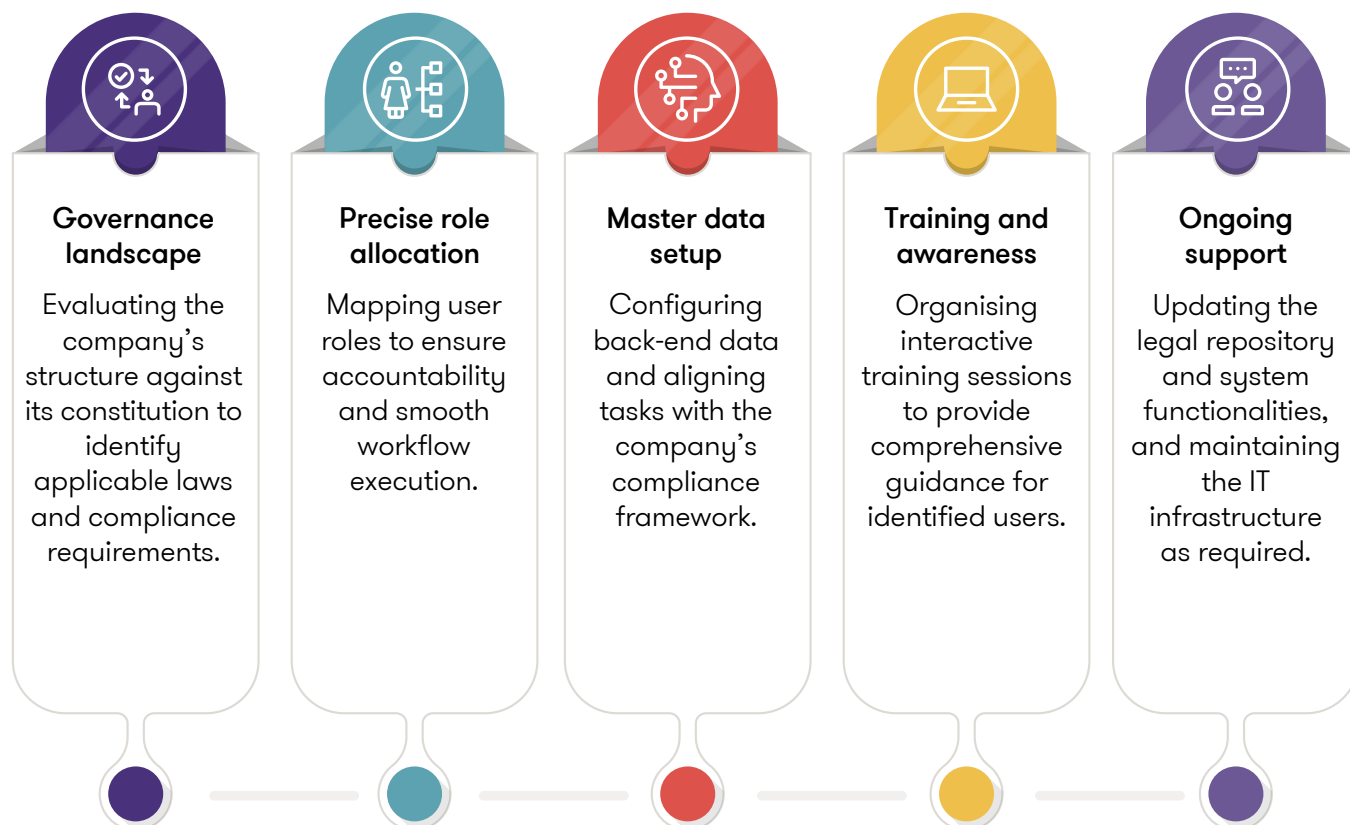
Governance landscape

Evaluating the company's structure against its constitution to identify applicable laws and compliance requirements.

Precise role allocation

Mapping user roles to ensure accountability and smooth workflow execution.

Master data setup

Configuring back-end data and aligning tasks with the company's compliance framework.

Training and awareness

Organising interactive training sessions to provide comprehensive guidance for identified users.

Ongoing support

Updating the legal repository and system functionalities, and maintaining the IT infrastructure as required.